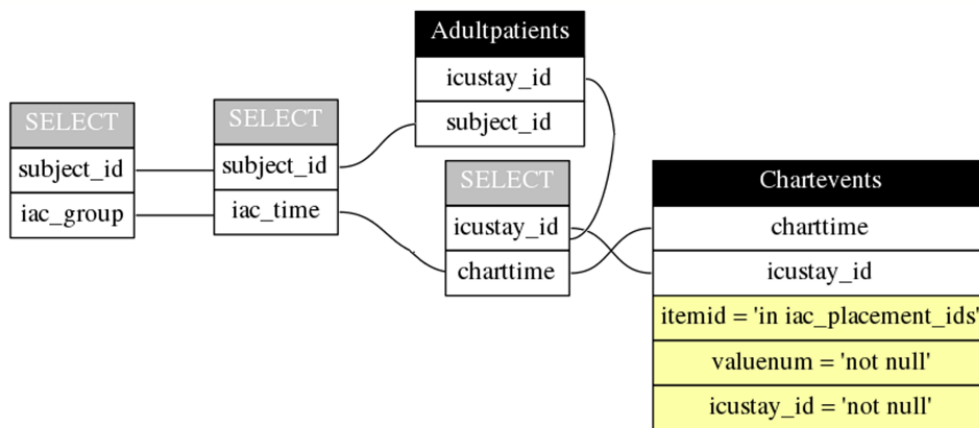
Adultpatients
icustay_id
subject_id

SELECT
subject_id
iac_group

SELECT
subject_id
iac_time

SELECT
icustay_id
charttime

Chartevents
charttime
icustay_id
itemid = 'in iac_placement_ids'
valuenum = 'not null'
icustay_id = 'not null'